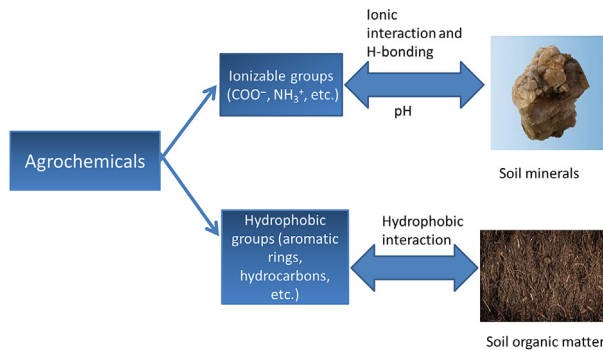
Agrochemicals

Ionizable groups ($COO^-$, $NH_3^+$, etc.)

Ionic interaction and H-bonding

pH

Soil minerals

Hydrophobic groups (aromatic rings, hydrocarbons, etc.)

Hydrophobic interaction

Soil organic matter